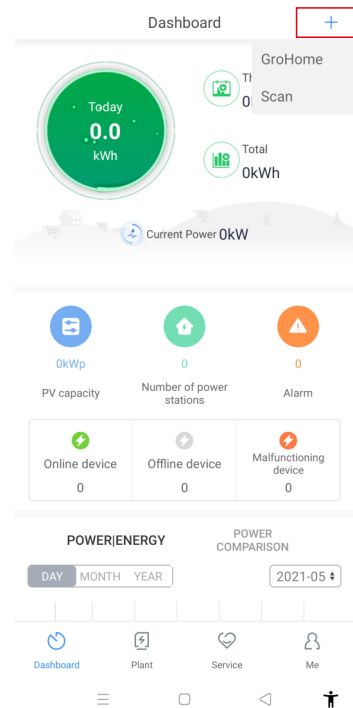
Dashboard +

GroHome
Scan

Today
0.0
kWh

Th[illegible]
0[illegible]

Total
0kWh

Current Power 0kW

0kWp
PV capacity

0
Number of power stations

0
Alarm

Online device
0

Offline device
0

Malfunctioning device
0

POWER|ENERGY

POWER COMPARISON

DAY MONTH YEAR

2021-05

Dashboard
Plant
Service
Me